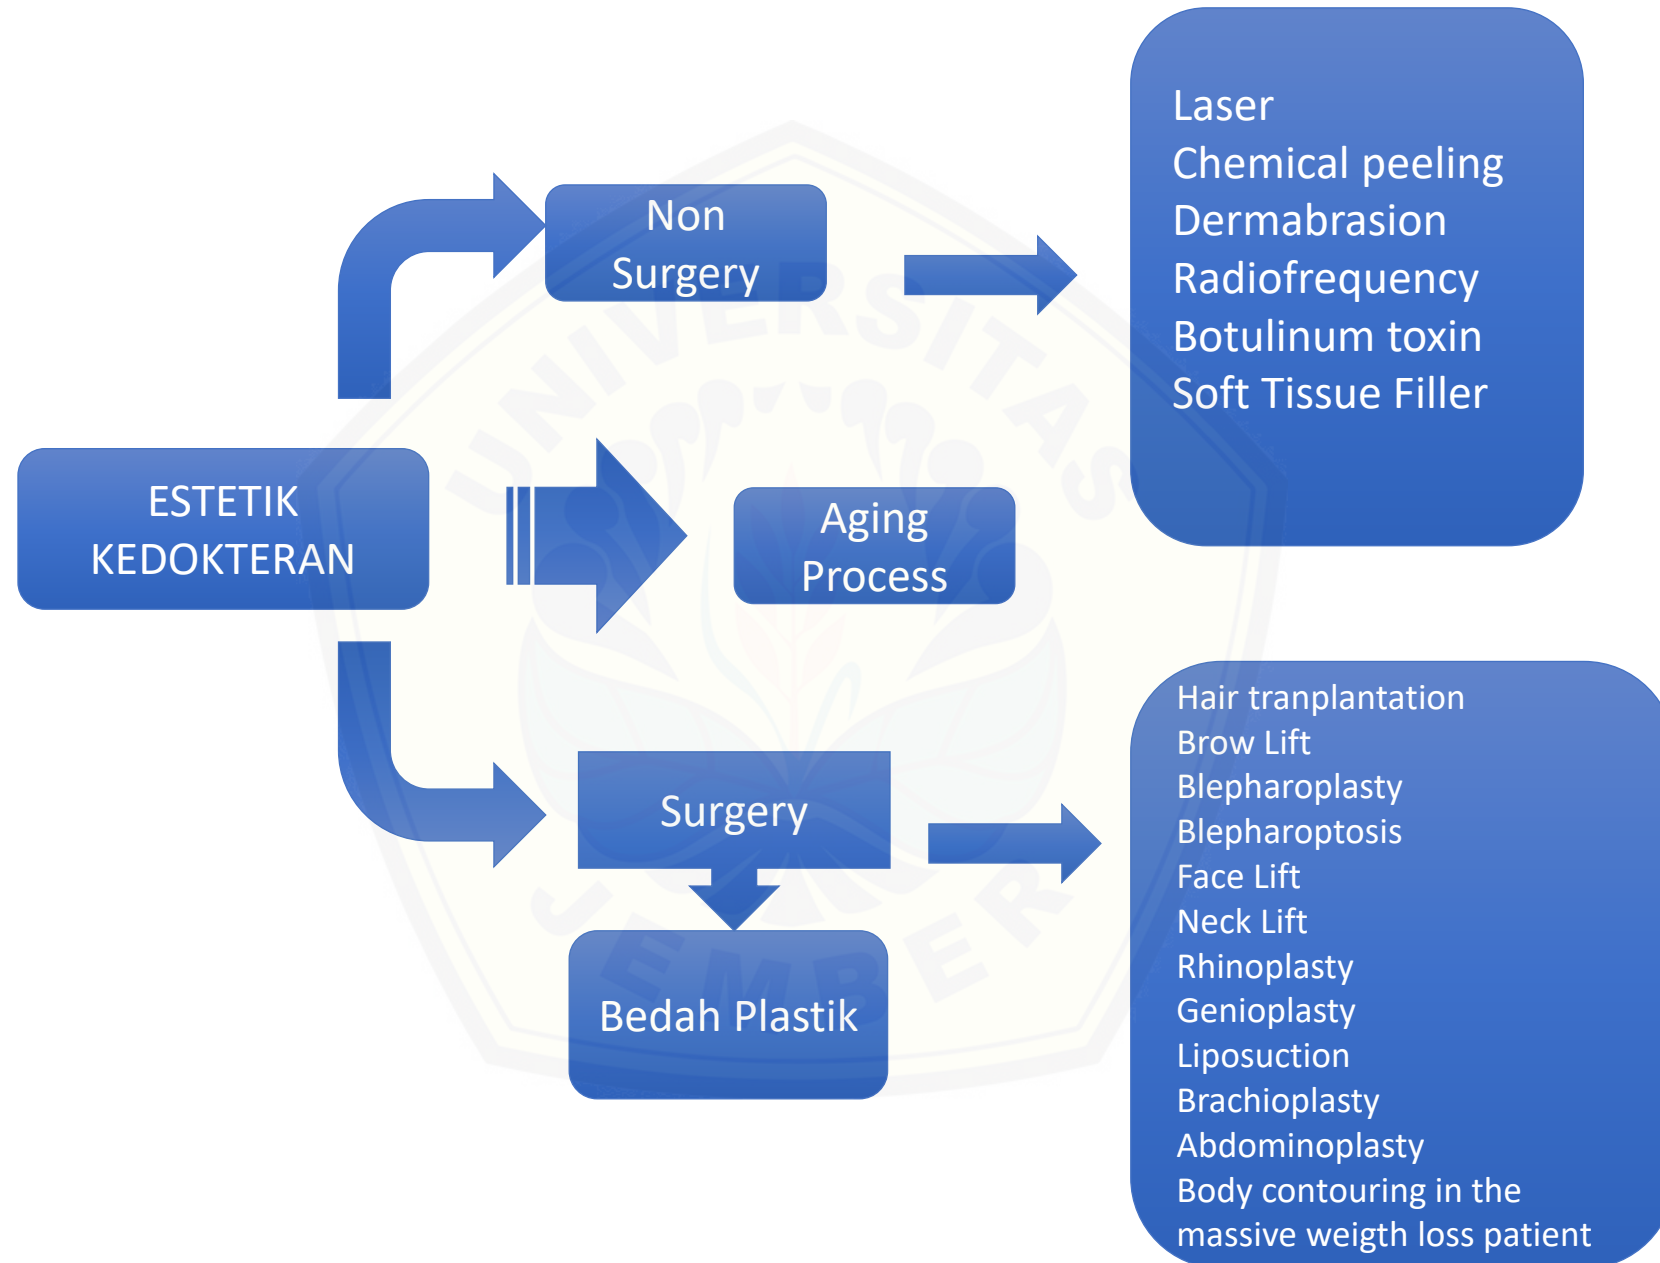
ESTETIK KEDOKTERAN

Non Surgery

Laser
Chemical peeling
Dermabrasion
Radiofrequency
Botulinum toxin
Soft Tissue Filler

Aging Process

Surgery

Bedah Plastik

Hair tranplantation
Brow Lift
Blepharoplasty
Blepharoptosis
Face Lift
Neck Lift
Rhinoplasty
Genioplasty
Liposuction
Brachioplasty
Abdominoplasty
Body contouring in the massive weigth loss patient

UNIVERSITAS JEMBER